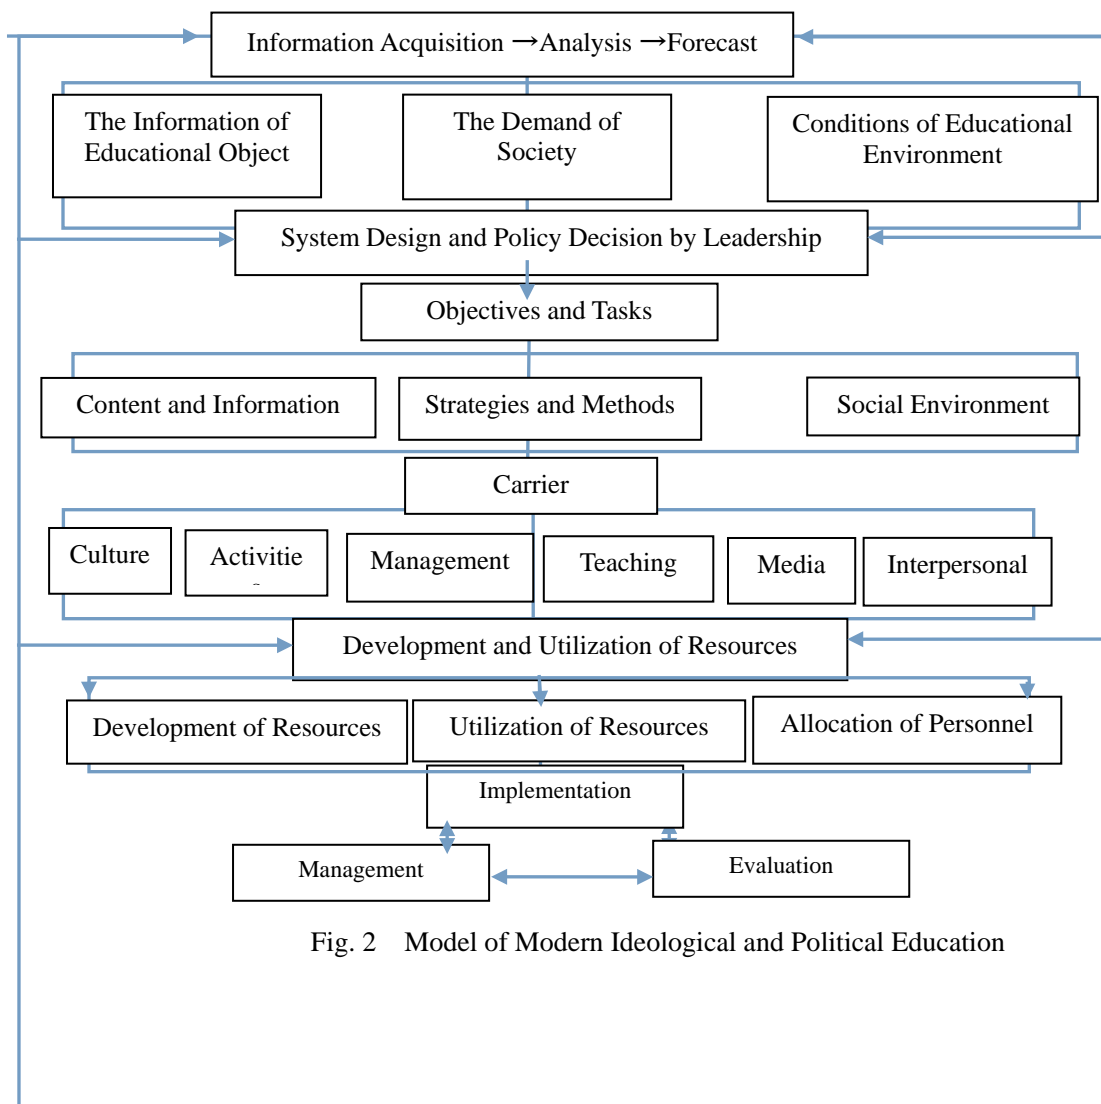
Information Acquisition →Analysis →Forecast

The Information of Educational Object

The Demand of Society

Conditions of Educational Environment

System Design and Policy Decision by Leadership

Objectives and Tasks

Content and Information

Strategies and Methods

Social Environment

Carrier

Culture

Activitie

Management

Teaching

Media

Interpersonal

Development and Utilization of Resources

Development of Resources

Utilization of Resources

Allocation of Personnel

Implementation

Management

Evaluation

Fig. 2 Model of Modern Ideological and Political Education